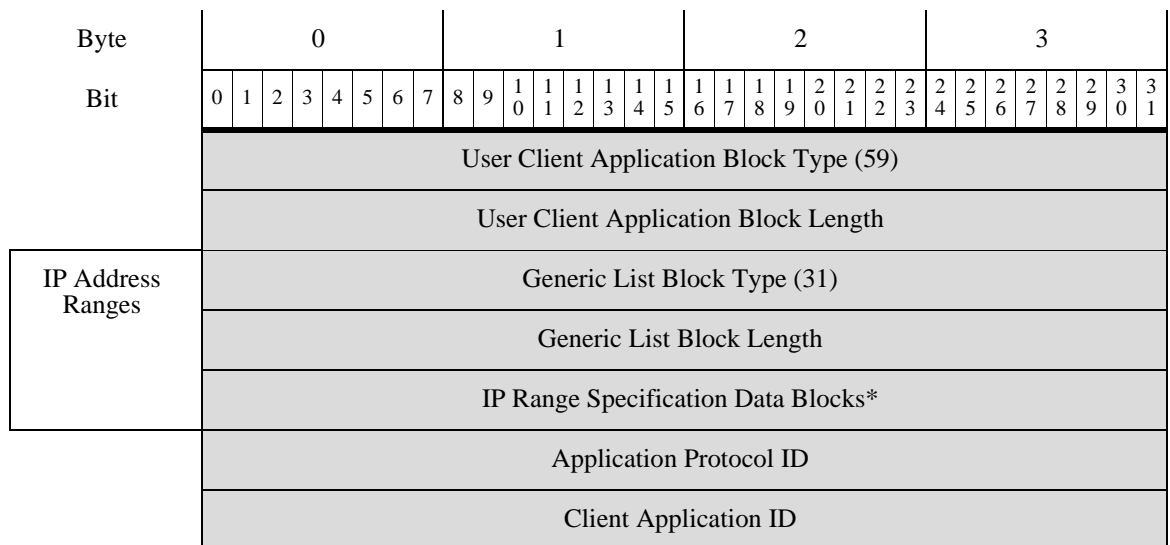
| Byte | 0 | 1 | 2 | 3 |
|---|---|---|---|---|
| Bit | 0 1 2 3 4 5 6 7 | 8 9 10 11 12 13 14 15 | 16 17 18 19 20 21 22 23 | 24 25 26 27 28 29 30 31 |
| | User Client Application Block Type (59) | | | |
| | User Client Application Block Length | | | |
| IP Address Ranges | Generic List Block Type (31) | | | |
| | Generic List Block Length | | | |
| | IP Range Specification Data Blocks* | | | |
| | Application Protocol ID | | | |
| | Client Application ID | | | |